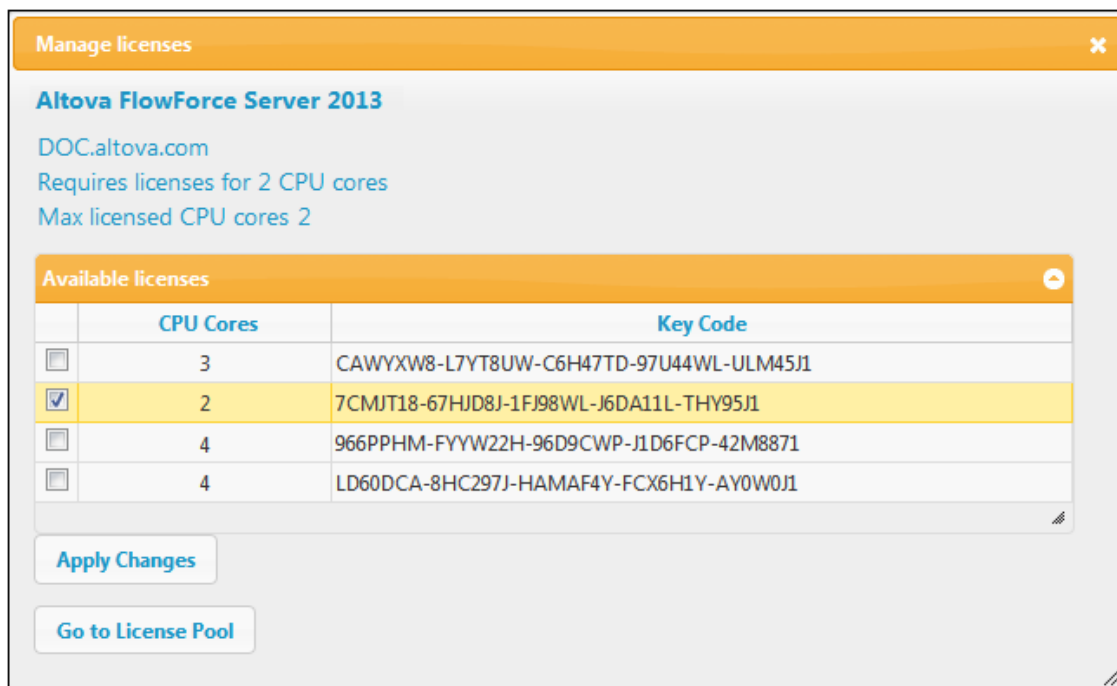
Manage licenses

Altova FlowForce Server 2013

DOC.altova.com
Requires licenses for 2 CPU cores
Max licensed CPU cores 2

Available licenses

| | CPU Cores | Key Code |
|---|---|---|
| | 3 | CAWYXW8-L7YT8UW-C6H47TD-97U44WL-ULM45J1 |
| ☑ | 2 | 7CMJT18-67HJD8J-1FJ98WL-J6DA11L-THY95J1 |
| | 4 | 966PPHM-FYYW22H-96D9CWP-J1D6FCP-42M8871 |
| | 4 | LD60DCA-8HC297J-HAMAF4Y-FCX6H1Y-AY0W0J1 |

Apply Changes

Go to License Pool